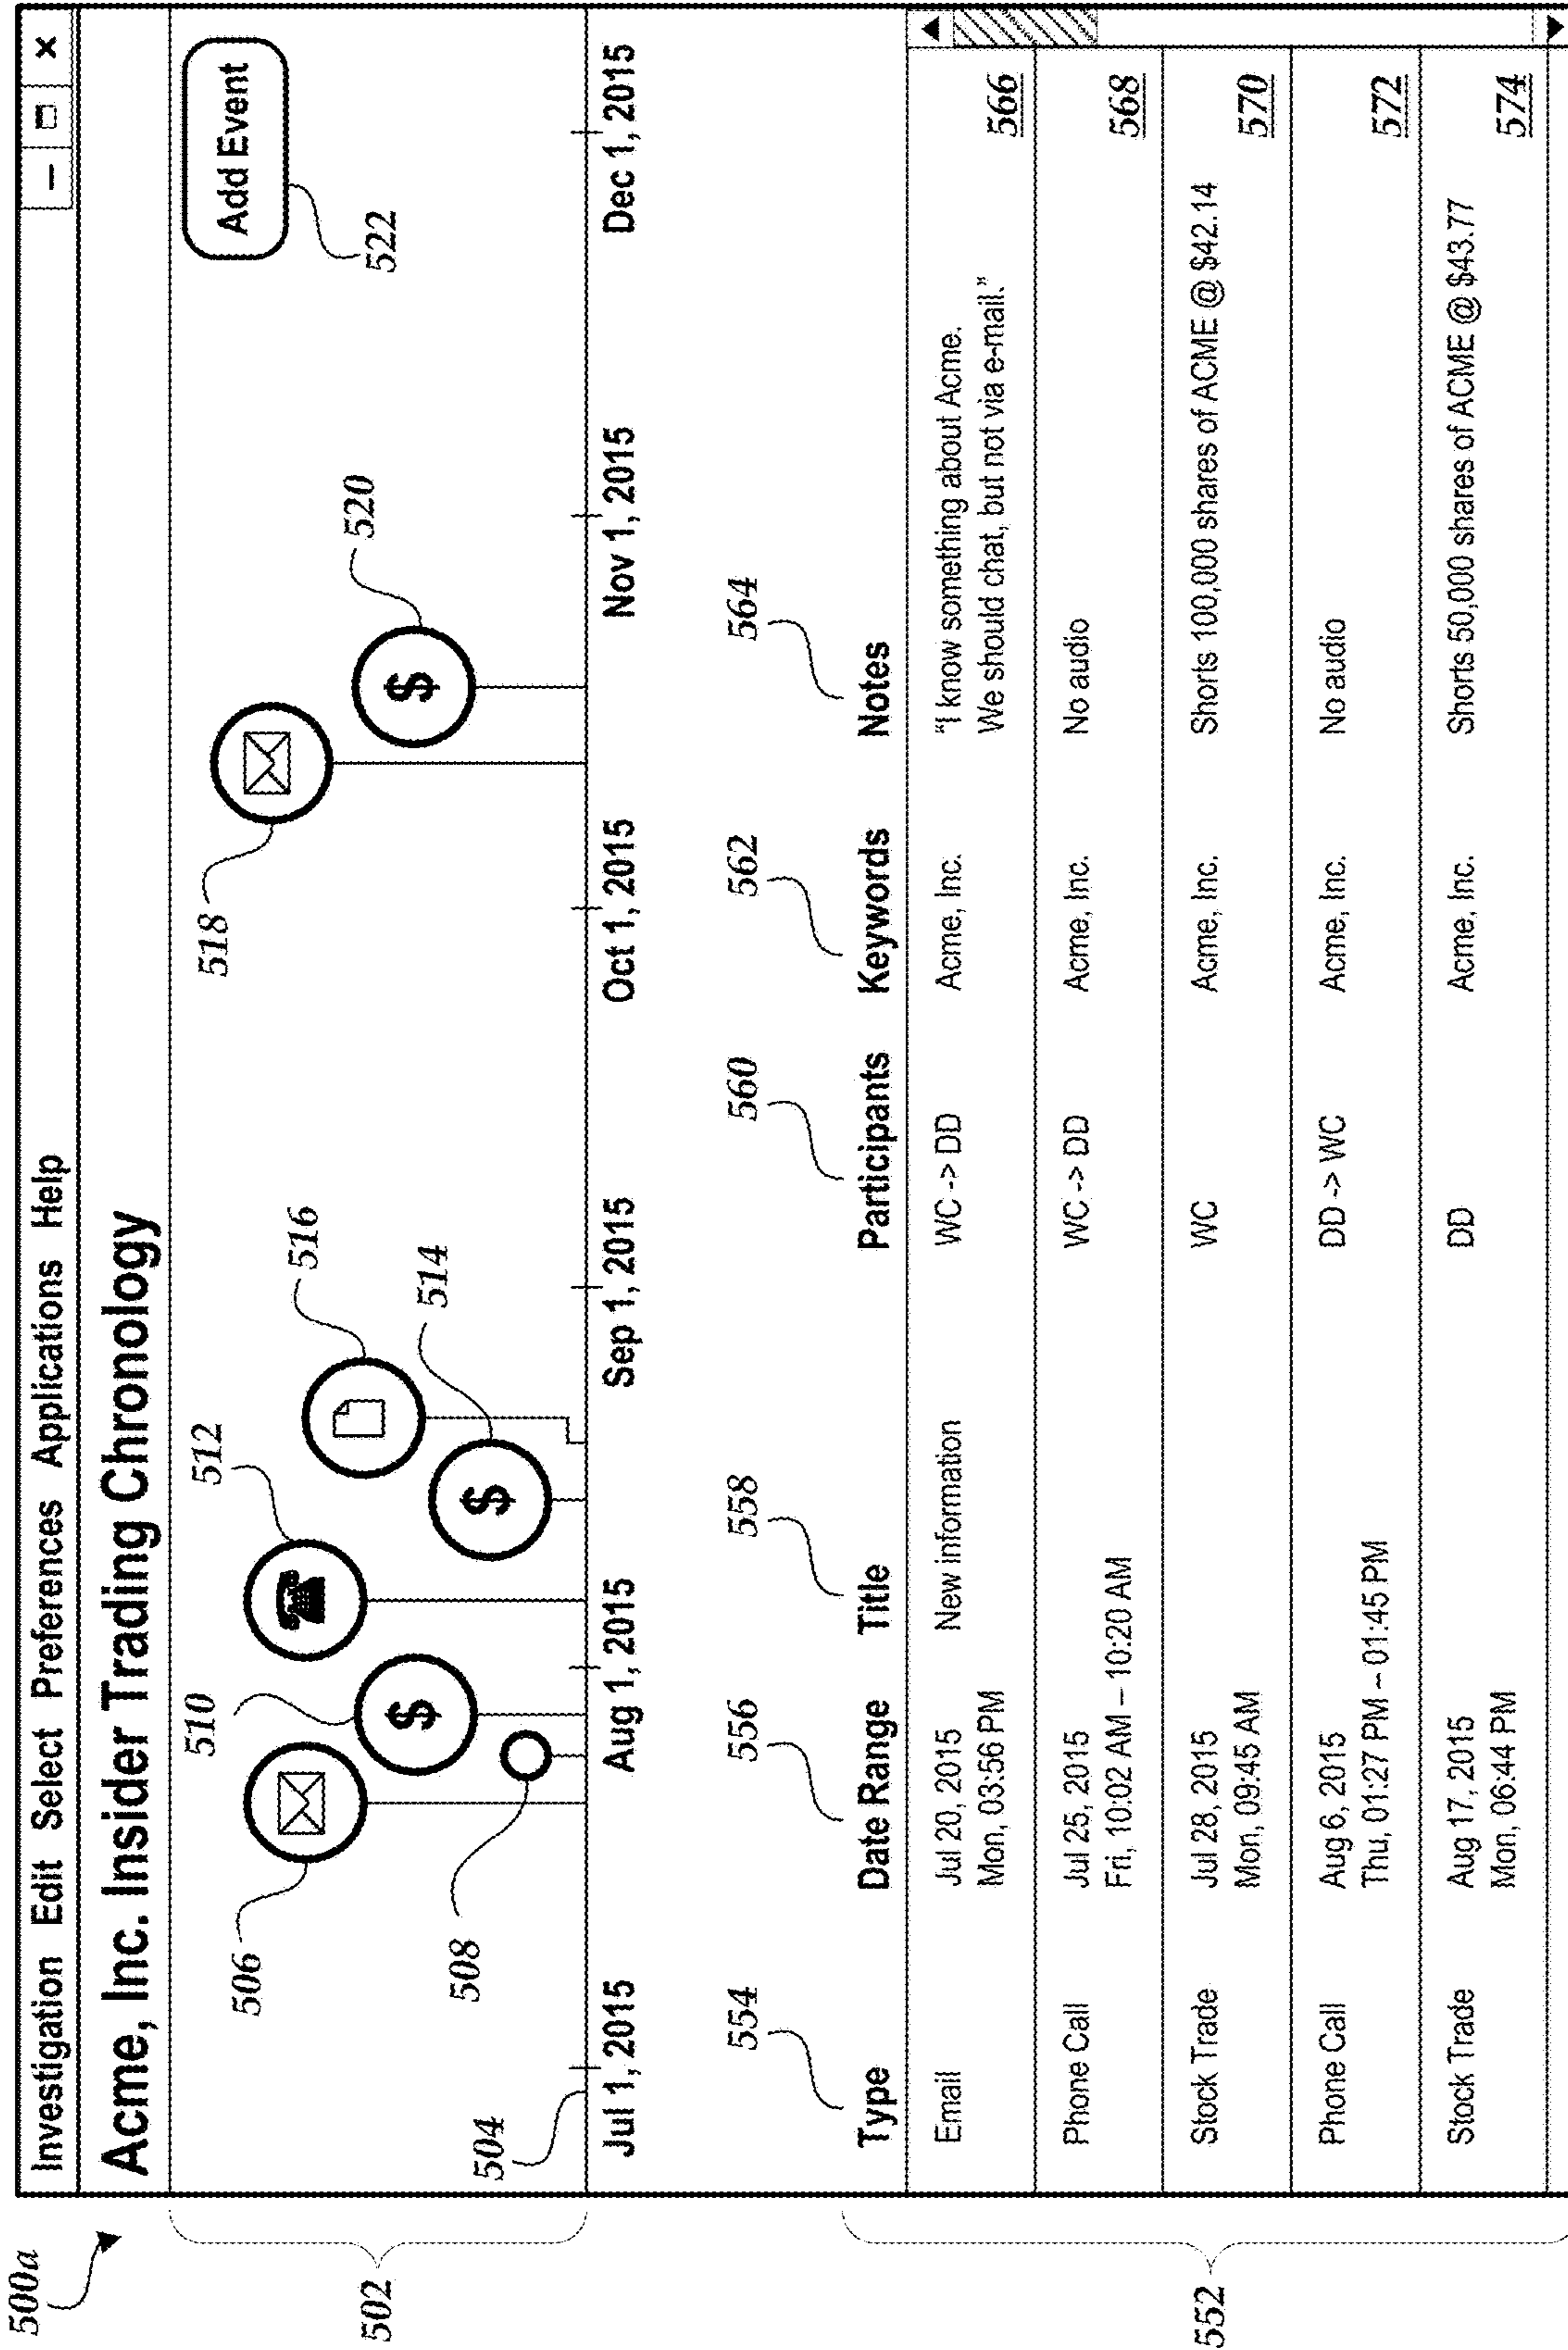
500a

Investigation Edit Select Preferences Applications Help

Acme, Inc. Insider Trading Chronology

Add Event

522

506 510 512 516 514 518 520

508

504

502

Jul 1, 2015 Aug 1, 2015 Sep 1, 2015 Oct 1, 2015 Nov 1, 2015 Dec 1, 2015

554 556 558 560 562 564

552

| Type | Date Range | Title | Participants | Keywords | Notes | |
|---|---|---|---|---|---|---|
| Email | Jul 20, 2015 Mon, 03:56 PM | New information | WC -> DD | Acme, Inc. | "I know something about Acme. We should chat, but not via e-mail." | 566 |
| Phone Call | Jul 25, 2015 Fri, 10:02 AM – 10:20 AM | | WC -> DD | Acme, Inc. | No audio | 568 |
| Stock Trade | Jul 28, 2015 Mon, 09:45 AM | | WC | Acme, Inc. | Shorts 100,000 shares of ACME @ \$42.14 | 570 |
| Phone Call | Aug 6, 2015 Thu, 01:27 PM – 01:45 PM | | DD -> WC | Acme, Inc. | No audio | 572 |
| Stock Trade | Aug 17, 2015 Mon, 06:44 PM | | DD | Acme, Inc. | Shorts 50,000 shares of ACME @ \$43.77 | 574 |